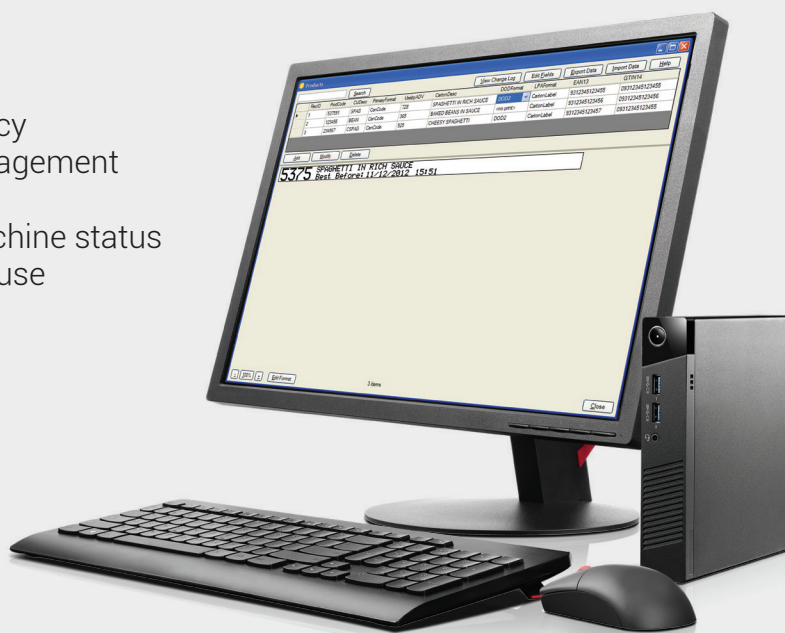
cy
agement

chine status
use

Products

Search

View Change Log | Edit Fields | Export Data | Import Data | Help

| RecID | ProdCode | CoDesc | PrinterFormat | UnitsADV | CartonDesc | DOOFormat | LPNFormat | EAN13 | GTIN14 |
|---|---|---|---|---|---|---|---|---|---|
| 1 | 537591 | SPAG | CanCode | 728 | SPAGHETTI IN RICH SAUCE | DOO2 | CartonLabel | 9312345123455 | 09312345123455 |
| 2 | 123456 | BEAN | CanCode | 365 | BAKED BEANS IN SAUCE | <no print> | CartonLabel | 9312345123456 | 09312345123456 |
| 3 | 234567 | CSPAG | CanCode | 525 | CHEESY SPAGHETTI | DOO2 | CartonLabel | 9312345123457 | 09312345123455 |

Add | Modify | Delete

5375 SPAGHETTI IN RICH SAUCE
Best Before: 11/12/2012 15:51

Edit Format

3 items

Close